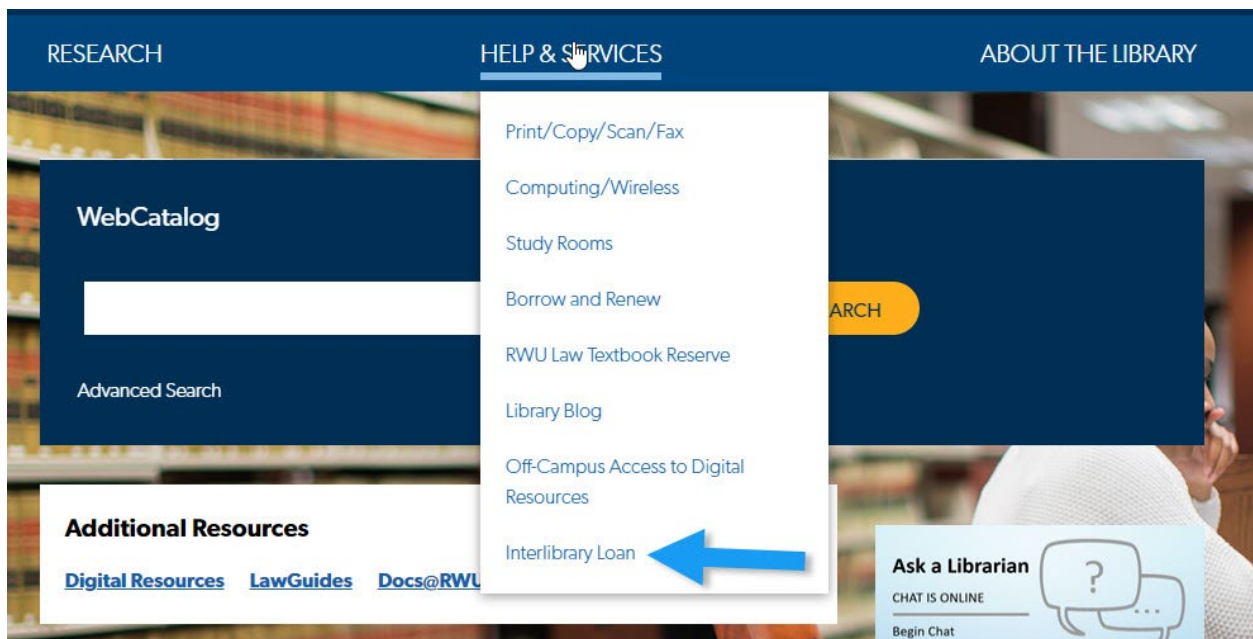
RESEARCH

HELP & S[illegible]RVICES

ABOUT THE LIBRARY

Print/Copy/Scan/Fax

Computing/Wireless

Study Rooms

Borrow and Renew

RWU Law Textbook Reserve

Library Blog

Off-Campus Access to Digital Resources

Interlibrary Loan

WebCatalog

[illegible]ARCH

Advanced Search

Additional Resources

Digital Resources LawGuides Docs@RWU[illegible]

Ask a Librarian

CHAT IS ONLINE

Begin Chat

?